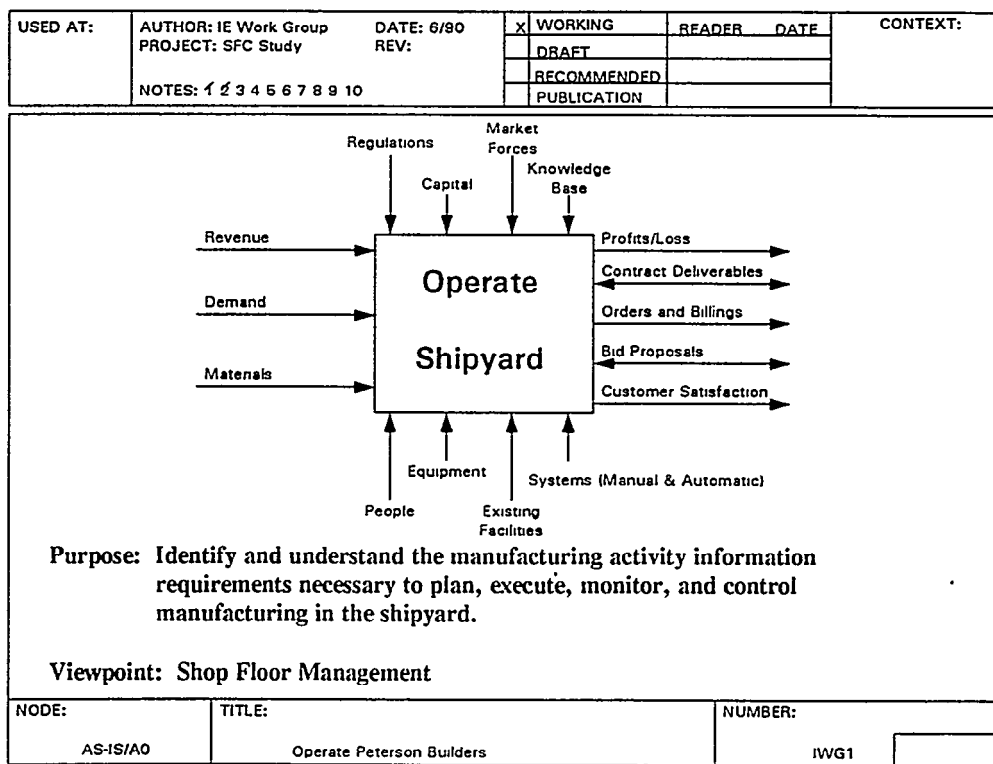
| USED AT: | AUTHOR: IE Work Group PROJECT: SFC Study NOTES: 1 2 3 4 5 6 7 8 9 10 | DATE: 6/90 REV: | X | WORKING | READER DATE | CONTEXT: |
|---|---|---|---|---|---|---|
| | | | | DRAFT | | |
| | | | | RECOMMENDED | | |
| | | | | PUBLICATION | | |

Regulations

Capital

Market Forces

Knowledge Base

Revenue

Demand

Matenals

Operate Shipyard

Profits/Loss

Contract Deliverables

Orders and Billings

Bid Proposals

Customer Satisfaction

Equipment

People

Existing Facilities

Systems (Manual & Automatic)

Purpose: Identify and understand the manufacturing activity information requirements necessary to plan, execute, monitor, and control manufacturing in the shipyard.

Viewpoint: Shop Floor Management

| NODE: | TITLE: | NUMBER: |
|---|---|---|
| AS-IS/A0 | Operate Peterson Builders | IWG1 |